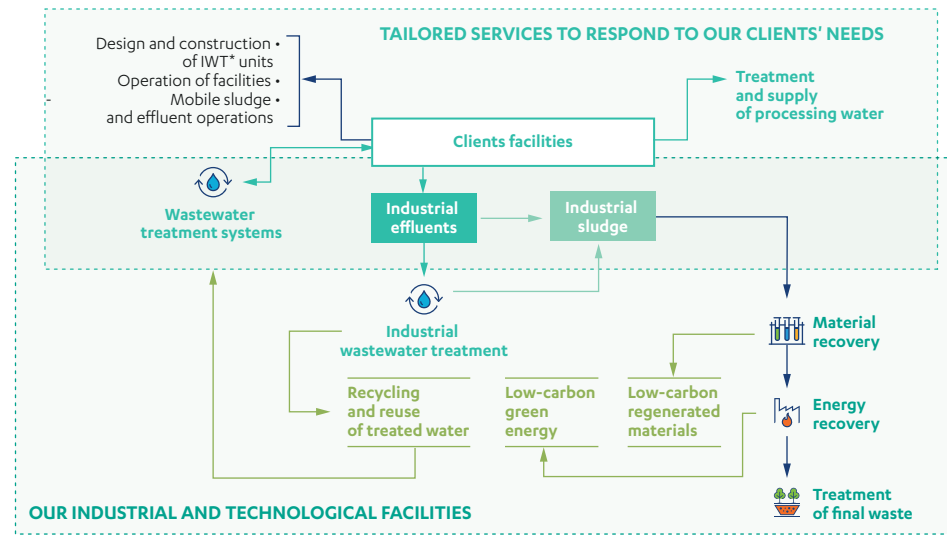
TAILORED SERVICES TO RESPOND TO OUR CLIENTS' NEEDS

Design and construction of IWT* units •
Operation of facilities •
Mobile sludge and effluent operations •

Treatment and supply of processing water

Clients facilities

Wastewater treatment systems

Industrial effluents

Industrial sludge

Industrial wastewater treatment

Material recovery

Energy recovery

Treatment of final waste

Recycling and reuse of treated water

Low-carbon green energy

Low-carbon regenerated materials

OUR INDUSTRIAL AND TECHNOLOGICAL FACILITIES